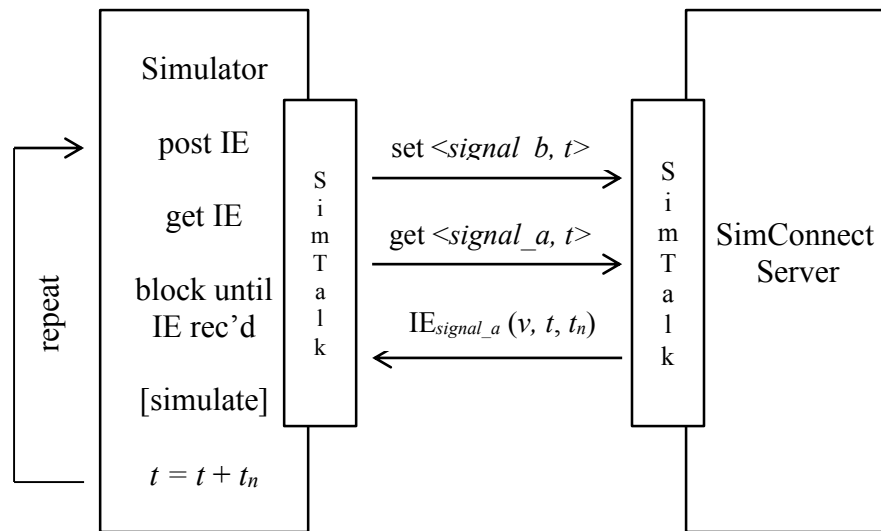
Simulator

post IE

get IE

block until IE rec'd

[simulate]

$t = t + t_n$

repeat

S i m T a l k

set <*signal b, t*>

get <*signal_a, t*>

$IE_{signal\_a}(v, t, t_n)$

S i m T a l k

SimConnect Server